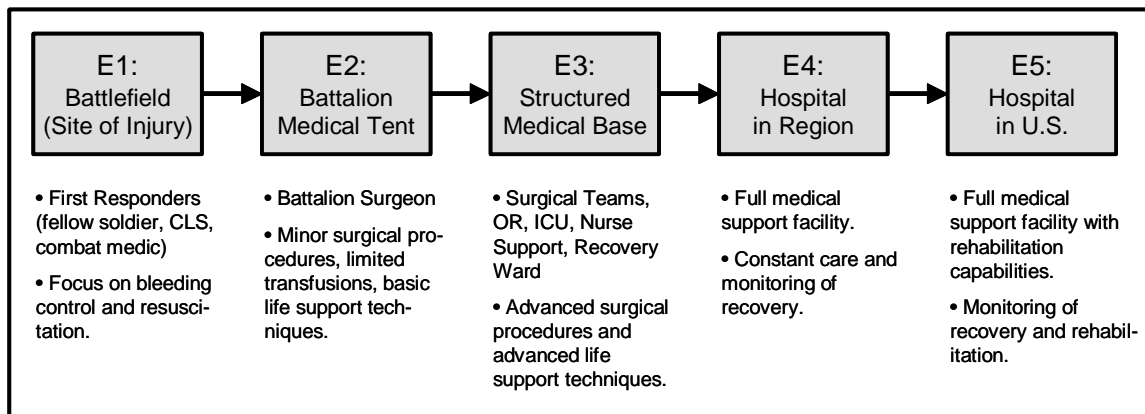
E1: Battlefield (Site of Injury)

E2: Battalion Medical Tent

E3: Structured Medical Base

E4: Hospital in Region

E5: Hospital in U.S.

• First Responders (fellow soldier, CLS, combat medic)

• Focus on bleeding control and resuscitation.

• Battalion Surgeon

• Minor surgical procedures, limited transfusions, basic life support techniques.

• Surgical Teams, OR, ICU, Nurse Support, Recovery Ward

• Advanced surgical procedures and advanced life support techniques.

• Full medical support facility.

• Constant care and monitoring of recovery.

• Full medical support facility with rehabilitation capabilities.

• Monitoring of recovery and rehabilitation.